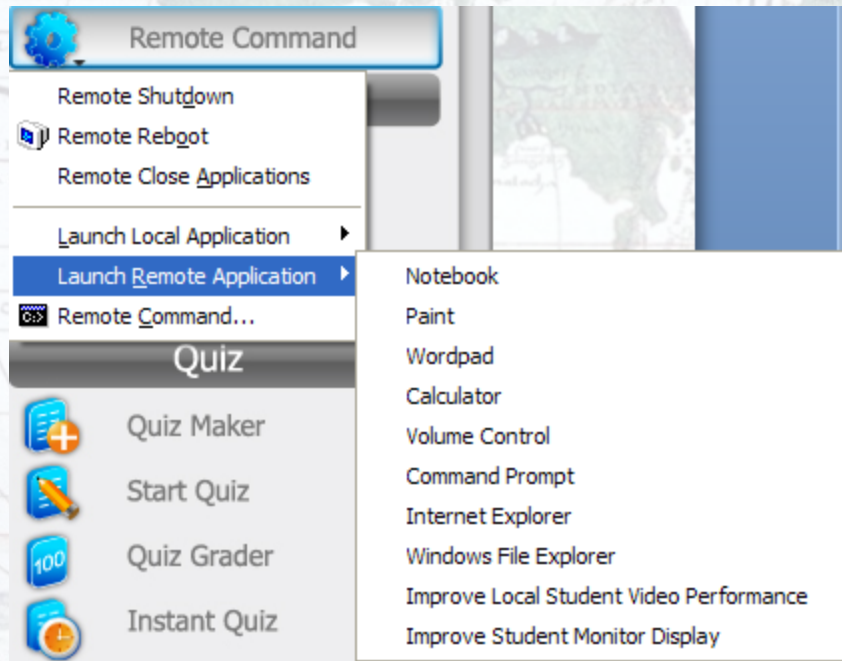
Remote Command

Remote Shutdown
Remote Reboot
Remote Close Applications
Launch Local Application
Launch Remote Application
Remote Command...

Notebook
Paint
Wordpad
Calculator
Volume Control
Command Prompt
Internet Explorer
Windows File Explorer
Improve Local Student Video Performance
Improve Student Monitor Display

Quiz
Quiz Maker
Start Quiz
100
Quiz Grader
Instant Quiz